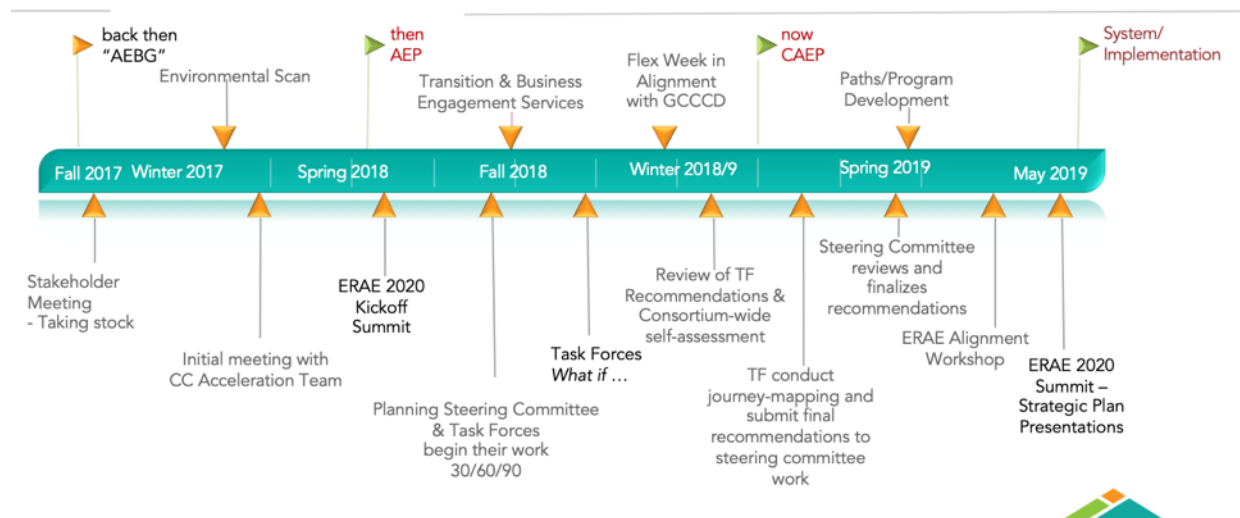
back then "AEBG"

Environmental Scan

then AEP

Transition & Business Engagement Services

Flex Week in Alignment with GCCCD

now CAEP

Paths/Program Development

System/ Implementation

Fall 2017 Winter 2017 Spring 2018 Fall 2018 Winter 2018/9 Spring 2019 May 2019

Stakeholder Meeting - Taking stock

Initial meeting with CC Acceleration Team

ERAE 2020 Kickoff Summit

Planning Steering Committee & Task Forces begin their work 30/60/90

Task Forces *What if …*

Review of TF Recommendations & Consortium-wide self-assessment

TF conduct journey-mapping and submit final recommendations to steering committee work

Steering Committee reviews and finalizes recommendations

ERAE Alignment Workshop

ERAE 2020 Summit – Strategic Plan Presentations